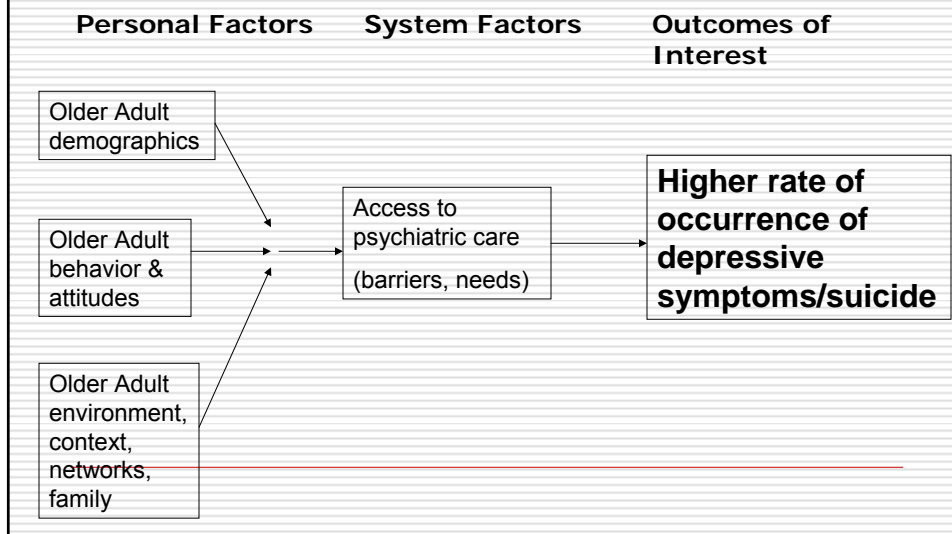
Personal Factors

System Factors

Outcomes of Interest

Older Adult demographics

Older Adult behavior & attitudes

Older Adult environment, context, networks, family

Access to psychiatric care

(barriers, needs)

Higher rate of occurrence of depressive symptoms/suicide